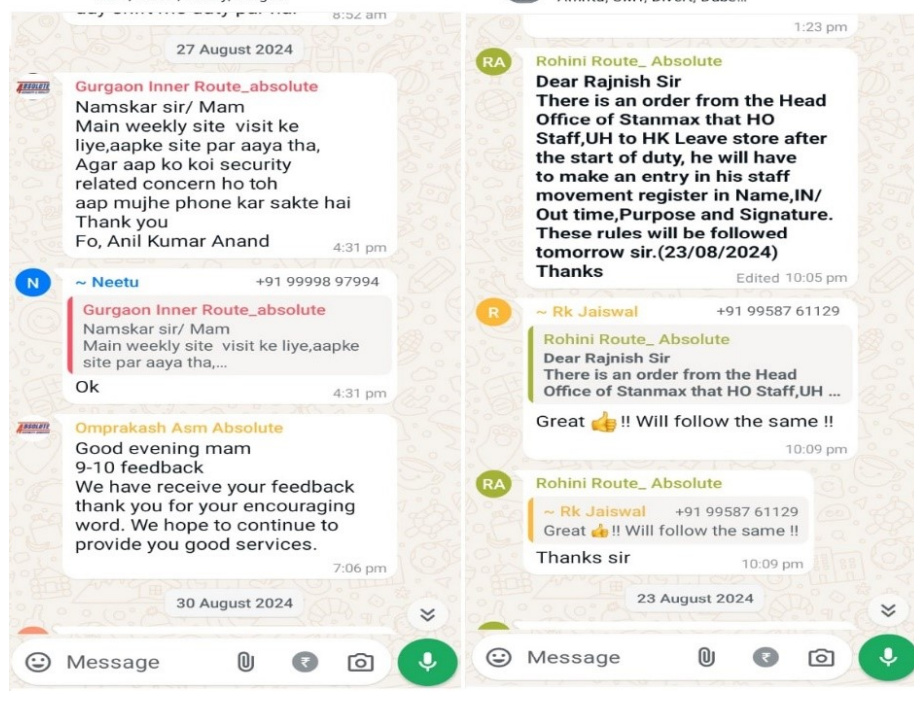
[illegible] 8:52 am

27 August 2024

Gurgaon Inner Route_absolute
Namskar sir/ Mam
Main weekly site visit ke liye,aapke site par aaya tha, Agar aap ko koi security related concern ho toh aap mujhe phone kar sakte hai
Thank you
Fo, Anil Kumar Anand
4:31 pm

N ~ Neetu +91 99998 97994
Gurgaon Inner Route_absolute
Namskar sir/ Mam
Main weekly site visit ke liye,aapke site par aaya tha,...
Ok
4:31 pm

Omprakash Asm Absolute
Good evening mam
9-10 feedback
We have receive your feedback thank you for your encouraging word. We hope to continue to provide you good services.
7:06 pm

30 August 2024

Message

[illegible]
1:23 pm

RA Rohini Route_ Absolute
Dear Rajnish Sir
There is an order from the Head Office of Stanmax that HO Staff,UH to HK Leave store after the start of duty, he will have to make an entry in his staff movement register in Name,IN/ Out time,Purpose and Signature. These rules will be followed tomorrow sir.(23/08/2024)
Thanks
Edited 10:05 pm

R ~ Rk Jaiswal +91 99587 61129
Rohini Route_ Absolute
Dear Rajnish Sir
There is an order from the Head Office of Stanmax that HO Staff,UH ...
Great 👍!! Will follow the same !!
10:09 pm

RA Rohini Route_ Absolute
~ Rk Jaiswal +91 99587 61129
Great 👍!! Will follow the same !!
Thanks sir
10:09 pm

23 August 2024

Message